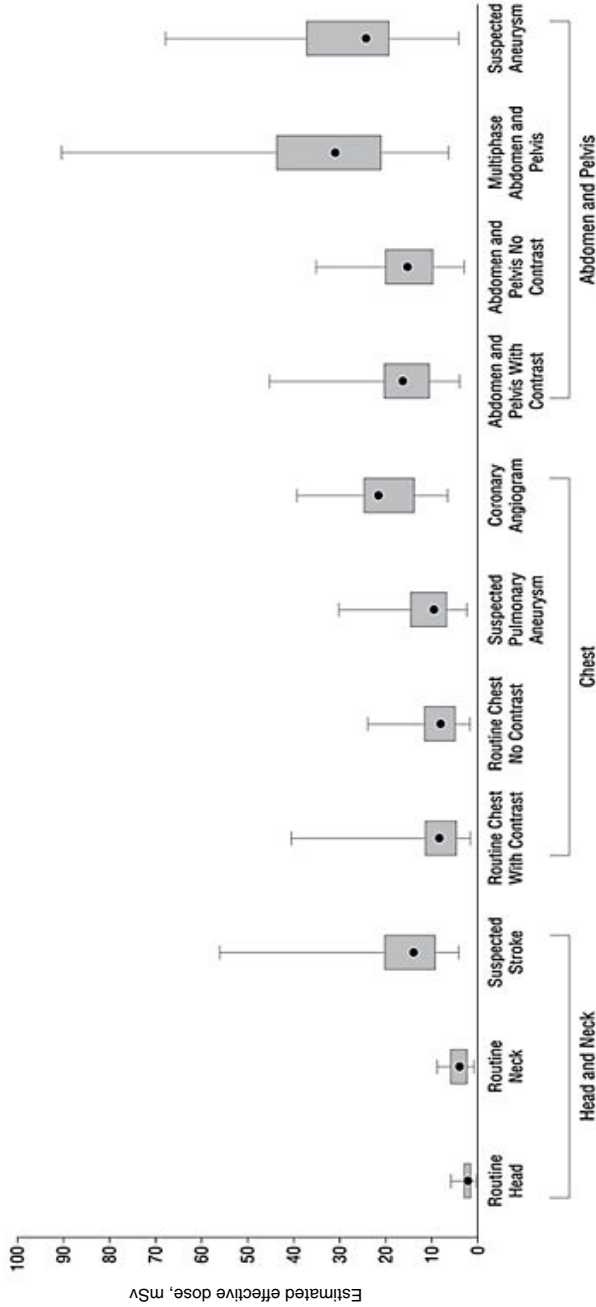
Estimated effective dose, mSv

100
90
80
70
60
50
40
30
20
10
0

Routine Head
Routine Neck
Suspected Stroke
Head and Neck

Routine Chest With Contrast
Routine Chest No Contrast
Suspected Pulmonary Aneurysm
Coronary Angiogram
Chest

Abdomen and Pelvis With Contrast
Abdomen and Pelvis No Contrast
Multiphase Abdomen and Pelvis
Suspected Aneurysm
Abdomen and Pelvis